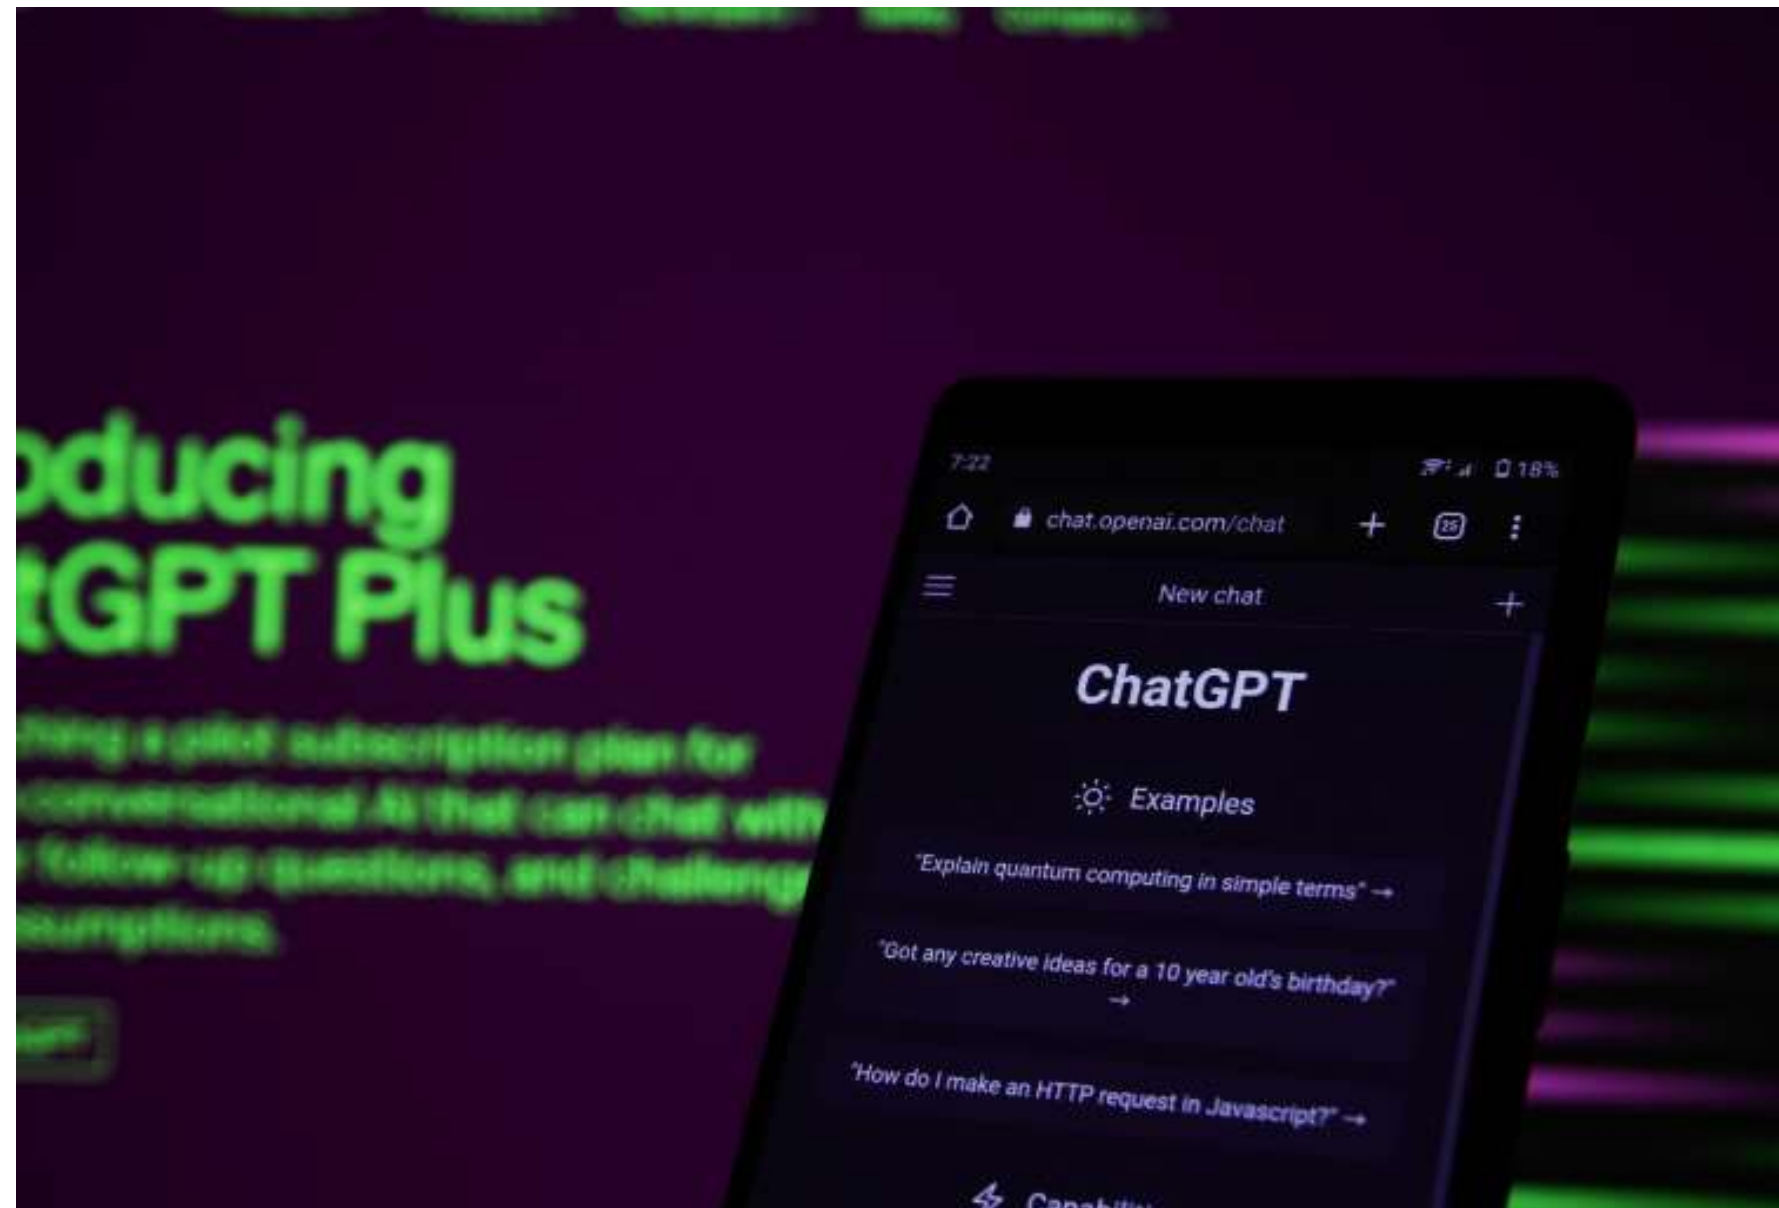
oducing
tGPT Plus

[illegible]

7:22
18%
chat.openai.com/chat
25
New chat
ChatGPT
Examples
"Explain quantum computing in simple terms" →
"Got any creative ideas for a 10 year old's birthday?" →
"How do I make an HTTP request in Javascript?" →
Capabiliti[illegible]